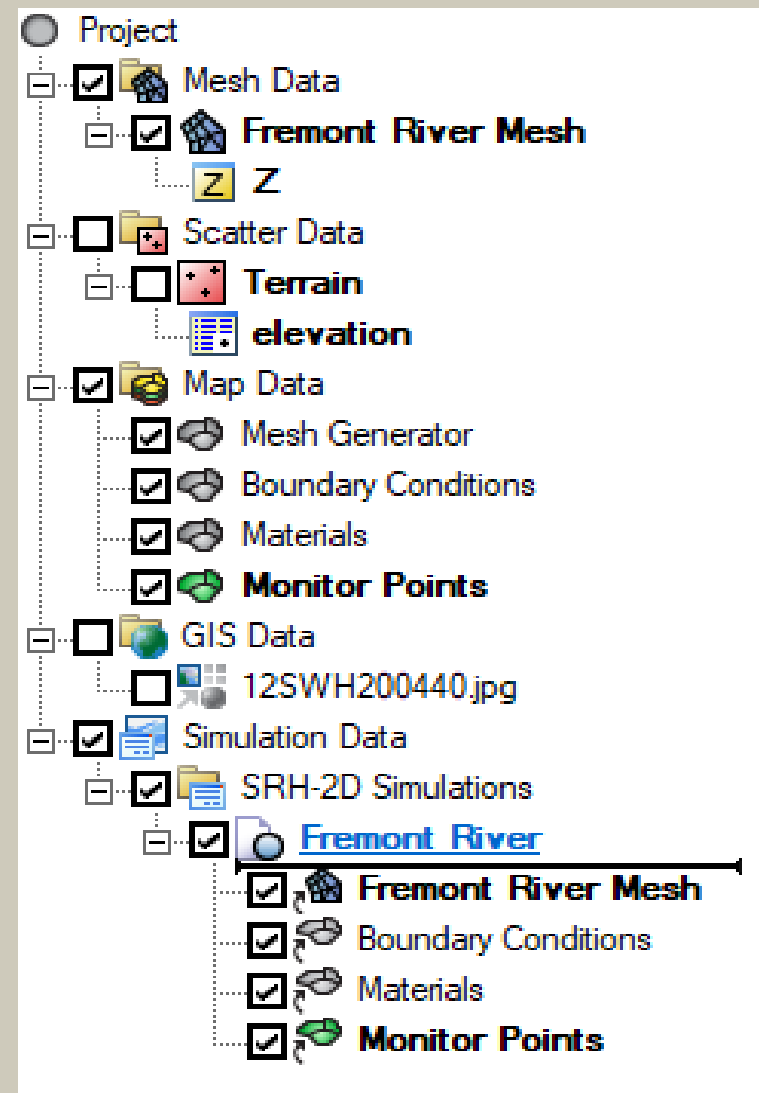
Project
Mesh Data
Fremont River Mesh
Z
Scatter Data
Terrain
elevation
Map Data
Mesh Generator
Boundary Conditions
Materials
Monitor Points
GIS Data
12SWH200440.jpg
Simulation Data
SRH-2D Simulations
Fremont River
Fremont River Mesh
Boundary Conditions
Materials
Monitor Points